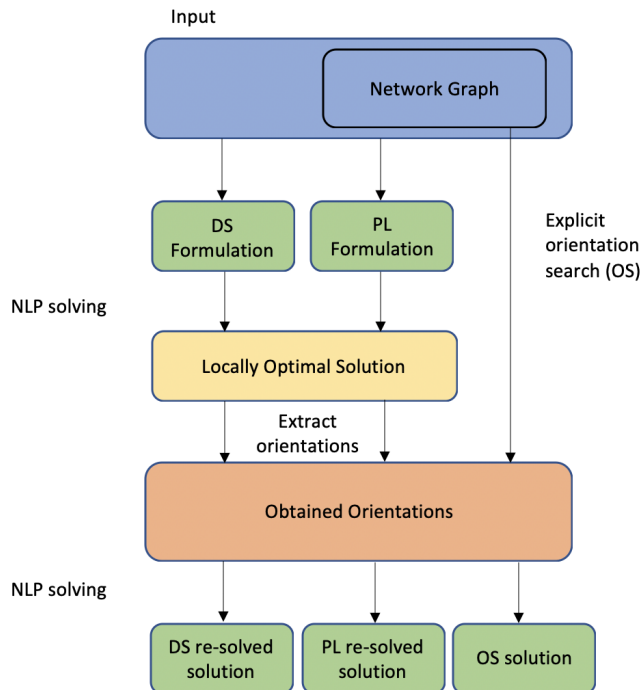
Input

Network Graph

DS Formulation

PL Formulation

Explicit orientation search (OS)

NLP solving

Locally Optimal Solution

Extract orientations

Obtained Orientations

NLP solving

DS re-solved solution

PL re-solved solution

OS solution